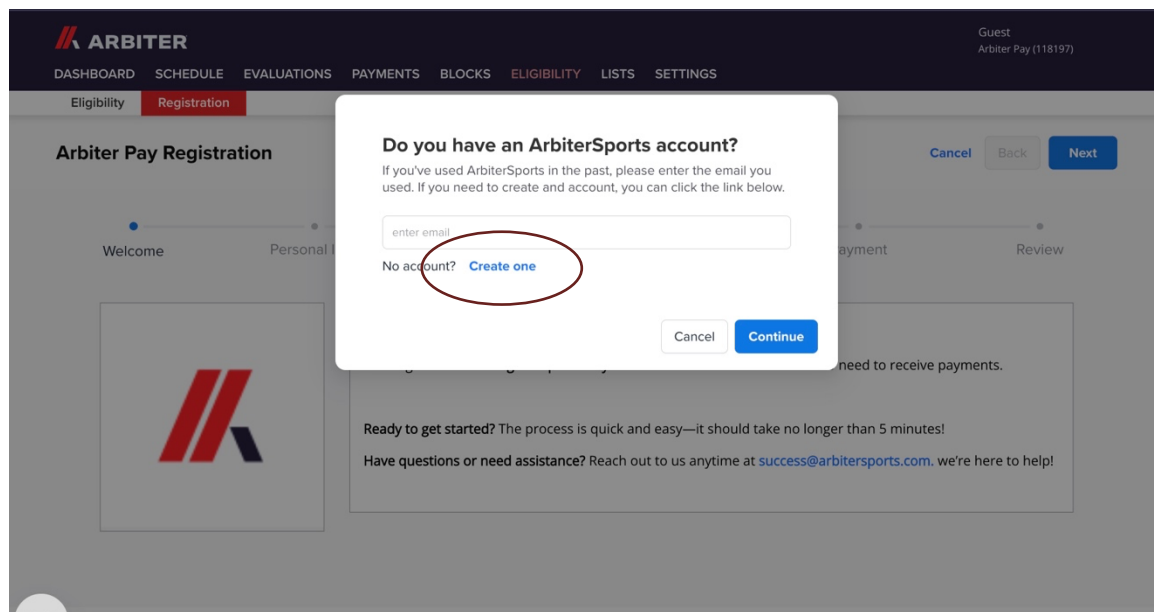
ARBITER

Guest
Arbiter Pay (118197)

DASHBOARD SCHEDULE EVALUATIONS PAYMENTS BLOCKS ELIGIBILITY LISTS SETTINGS

Eligibility Registration

Arbiter Pay Registration

Cancel Back Next

Welcome Personal I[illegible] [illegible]ayment Review

Do you have an ArbiterSports account?

If you've used ArbiterSports in the past, please enter the email you used. If you need to create and account, you can click the link below.

enter email

No account? Create one

Cancel Continue

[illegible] need to receive payments.

Ready to get started? The process is quick and easy—it should take no longer than 5 minutes!

Have questions or need assistance? Reach out to us anytime at success@arbitersports.com. we're here to help!